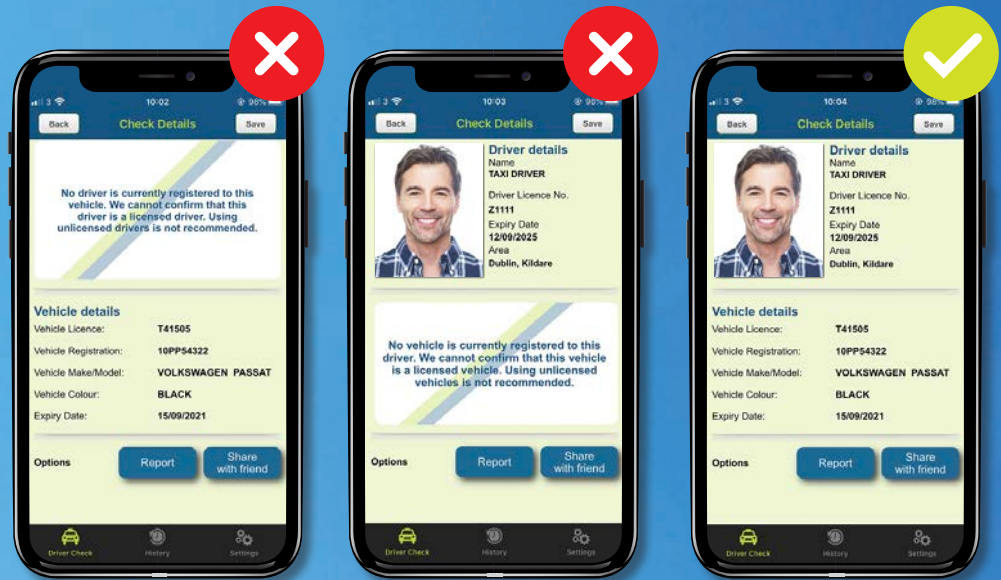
10:02

Back Check Details Save

No driver is currently registered to this vehicle. We cannot confirm that this driver is a licensed driver. Using unlicensed drivers is not recommended.

Vehicle details

| | |
|---|---|
| Vehicle Licence: | T41505 |
| Vehicle Registration: | 10PP54322 |
| Vehicle Make/Model: | VOLKSWAGEN PASSAT |
| Vehicle Colour: | BLACK |
| Expiry Date: | 15/09/2021 |

Options Report Share with friend

Driver Check History Settings

10:03

Back Check Details Save

Driver details
Name
TAXI DRIVER
Driver Licence No.
Z1111
Expiry Date
12/09/2025
Area
Dublin, Kildare

No vehicle is currently registered to this driver. We cannot confirm that this vehicle is a licensed vehicle. Using unlicensed vehicles is not recommended.

Options Report Share with friend

Driver Check History Settings

10:04

Back Check Details Save

Driver details
Name
TAXI DRIVER
Driver Licence No.
Z1111
Expiry Date
12/09/2025
Area
Dublin, Kildare

Vehicle details

| | |
|---|---|
| Vehicle Licence: | T41505 |
| Vehicle Registration: | 10PP54322 |
| Vehicle Make/Model: | VOLKSWAGEN PASSAT |
| Vehicle Colour: | BLACK |
| Expiry Date: | 15/09/2021 |

Options Report Share with friend

Driver Check History Settings